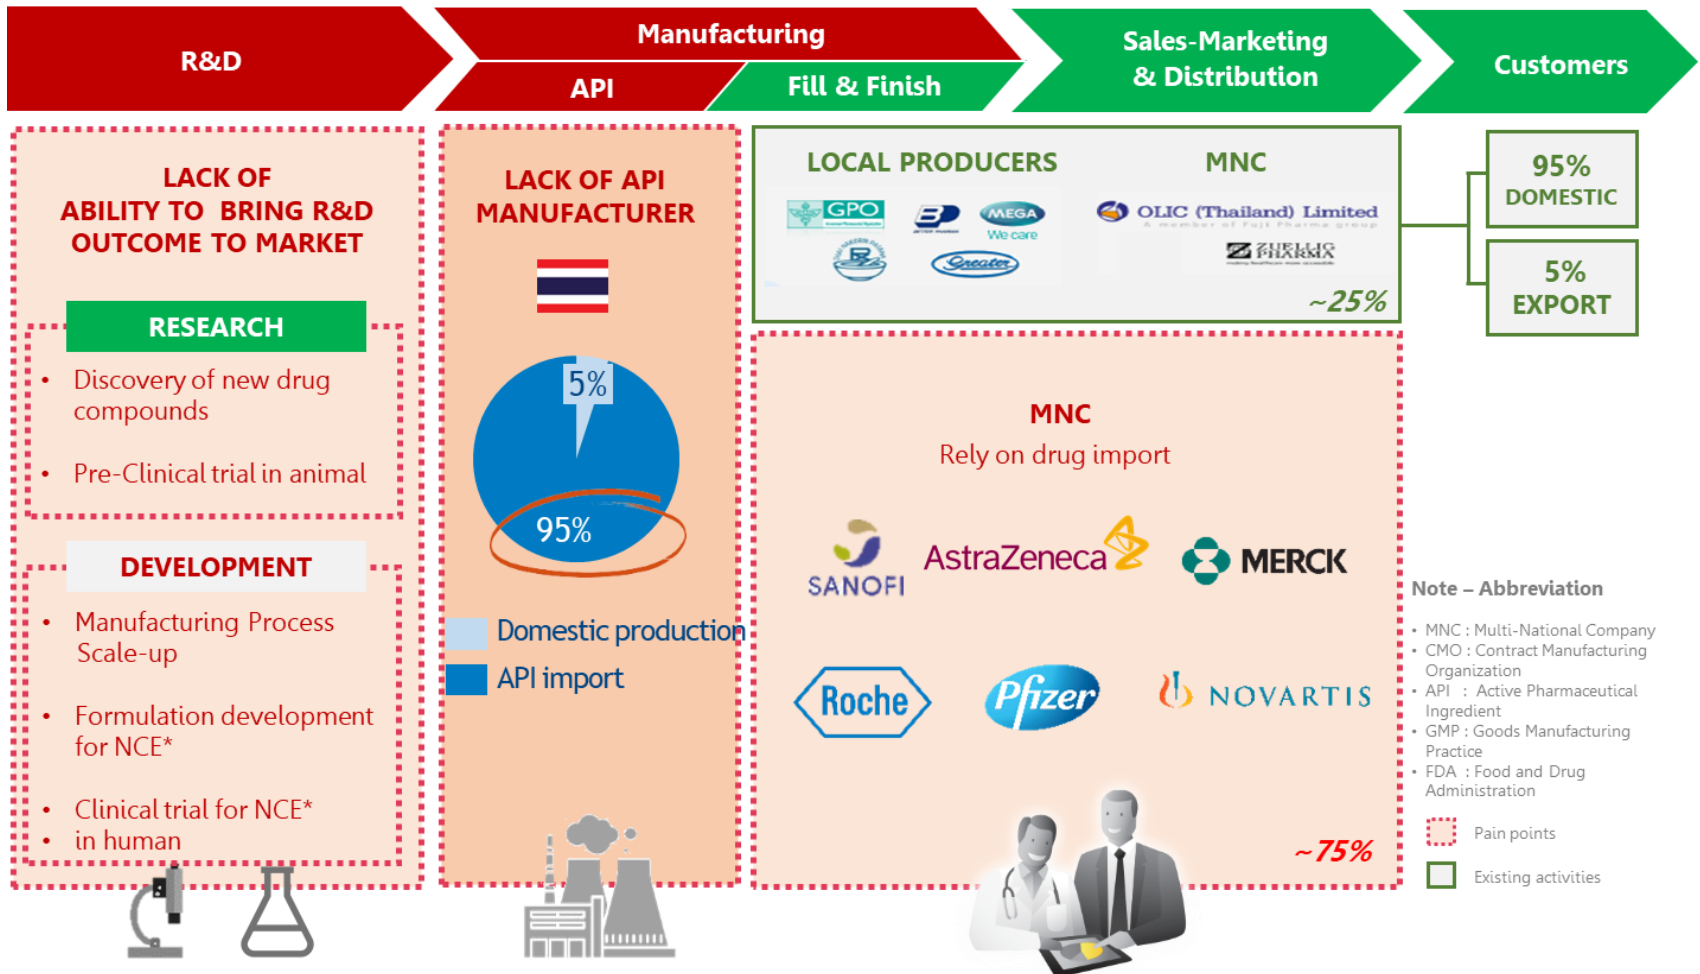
R&D

Manufacturing

API

Fill & Finish

Sales-Marketing & Distribution

Customers

LACK OF ABILITY TO BRING R&D OUTCOME TO MARKET

RESEARCH

• Discovery of new drug compounds

• Pre-Clinical trial in animal

DEVELOPMENT

• Manufacturing Process Scale-up

• Formulation development for NCE*

• Clinical trial for NCE*
• in human

LACK OF API MANUFACTURER

5%

95%

Domestic production

API import

LOCAL PRODUCERS

GPO

MEGA We care

Greater

MNC

OLIC (Thailand) Limited

ZUELLIG PHARMA

~25%

95% DOMESTIC

5% EXPORT

MNC
Rely on drug import

SANOFI

AstraZeneca

MERCK

Roche

Pfizer

NOVARTIS

~75%

Note – Abbreviation

• MNC : Multi-National Company
• CMO : Contract Manufacturing Organization
• API : Active Pharmaceutical Ingredient
• GMP : Goods Manufacturing Practice
• FDA : Food and Drug Administration

Pain points

Existing activities